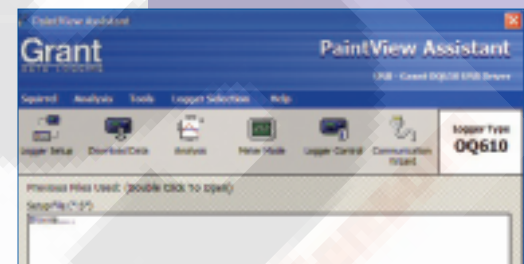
PaintView Assistant

Grant

PaintView Assistant

USB - Grant OQ610 USB Device

Squirrel Analysis Tools Logger Selection Help

Logger Setup Download Data Analysis Meter Mode Logger Control Communication Wizard

Logger Type
OQ610

Previous Files Used: (Double Click to Open)

SetupFile(*.?)

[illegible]